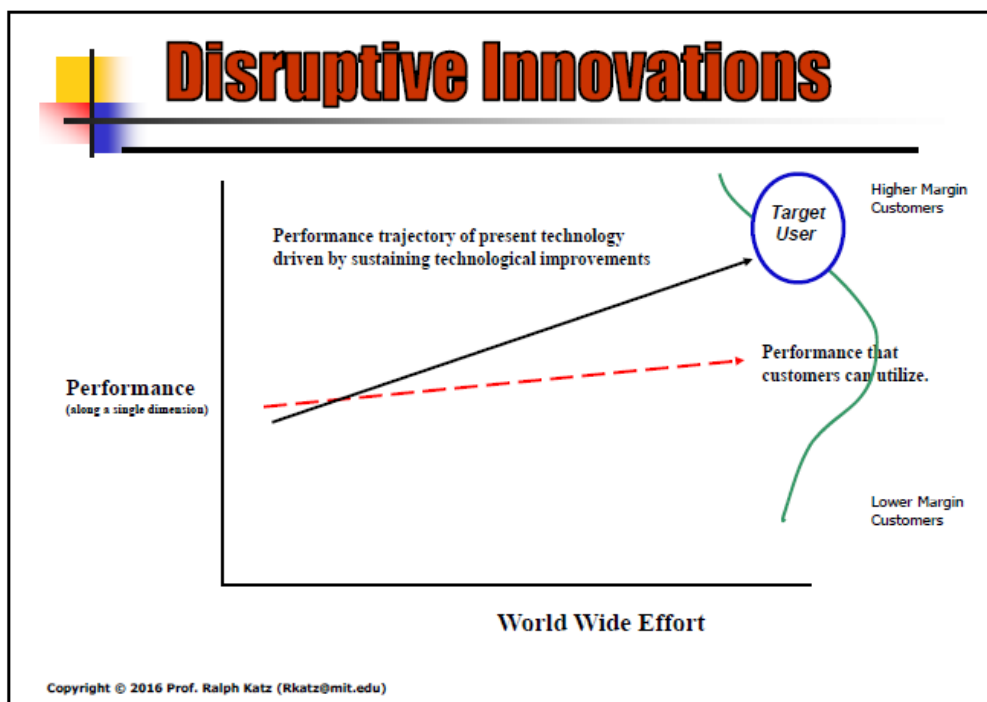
Disruptive Innovations

Target User

Higher Margin Customers

Performance trajectory of present technology driven by sustaining technological improvements

Performance that customers can utilize.

Performance
(along a single dimension)

Lower Margin Customers

World Wide Effort

Copyright © 2016 Prof. Ralph Katz (Rkatz@mit.edu)